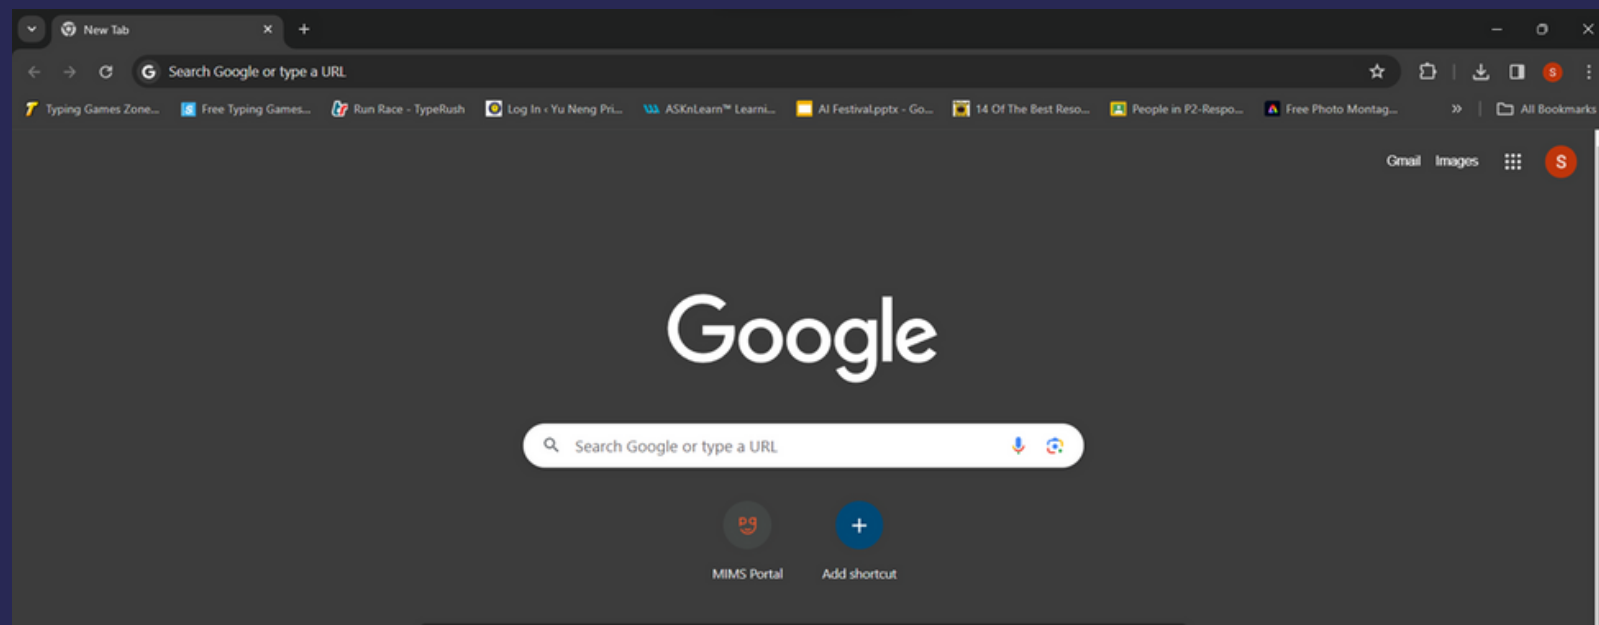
New Tab

Search Google or type a URL

Typing Games Zone... Free Typing Games... Run Race - TypeRush Log In ‹ Yu Neng Pri... ASKnLearn™ Learni... AI Festival.pptx - Go... 14 Of The Best Reso... People in P2-Respo... Free Photo Montag... » All Bookmarks

Gmail Images S

Google

Search Google or type a URL

MIMS Portal

Add shortcut